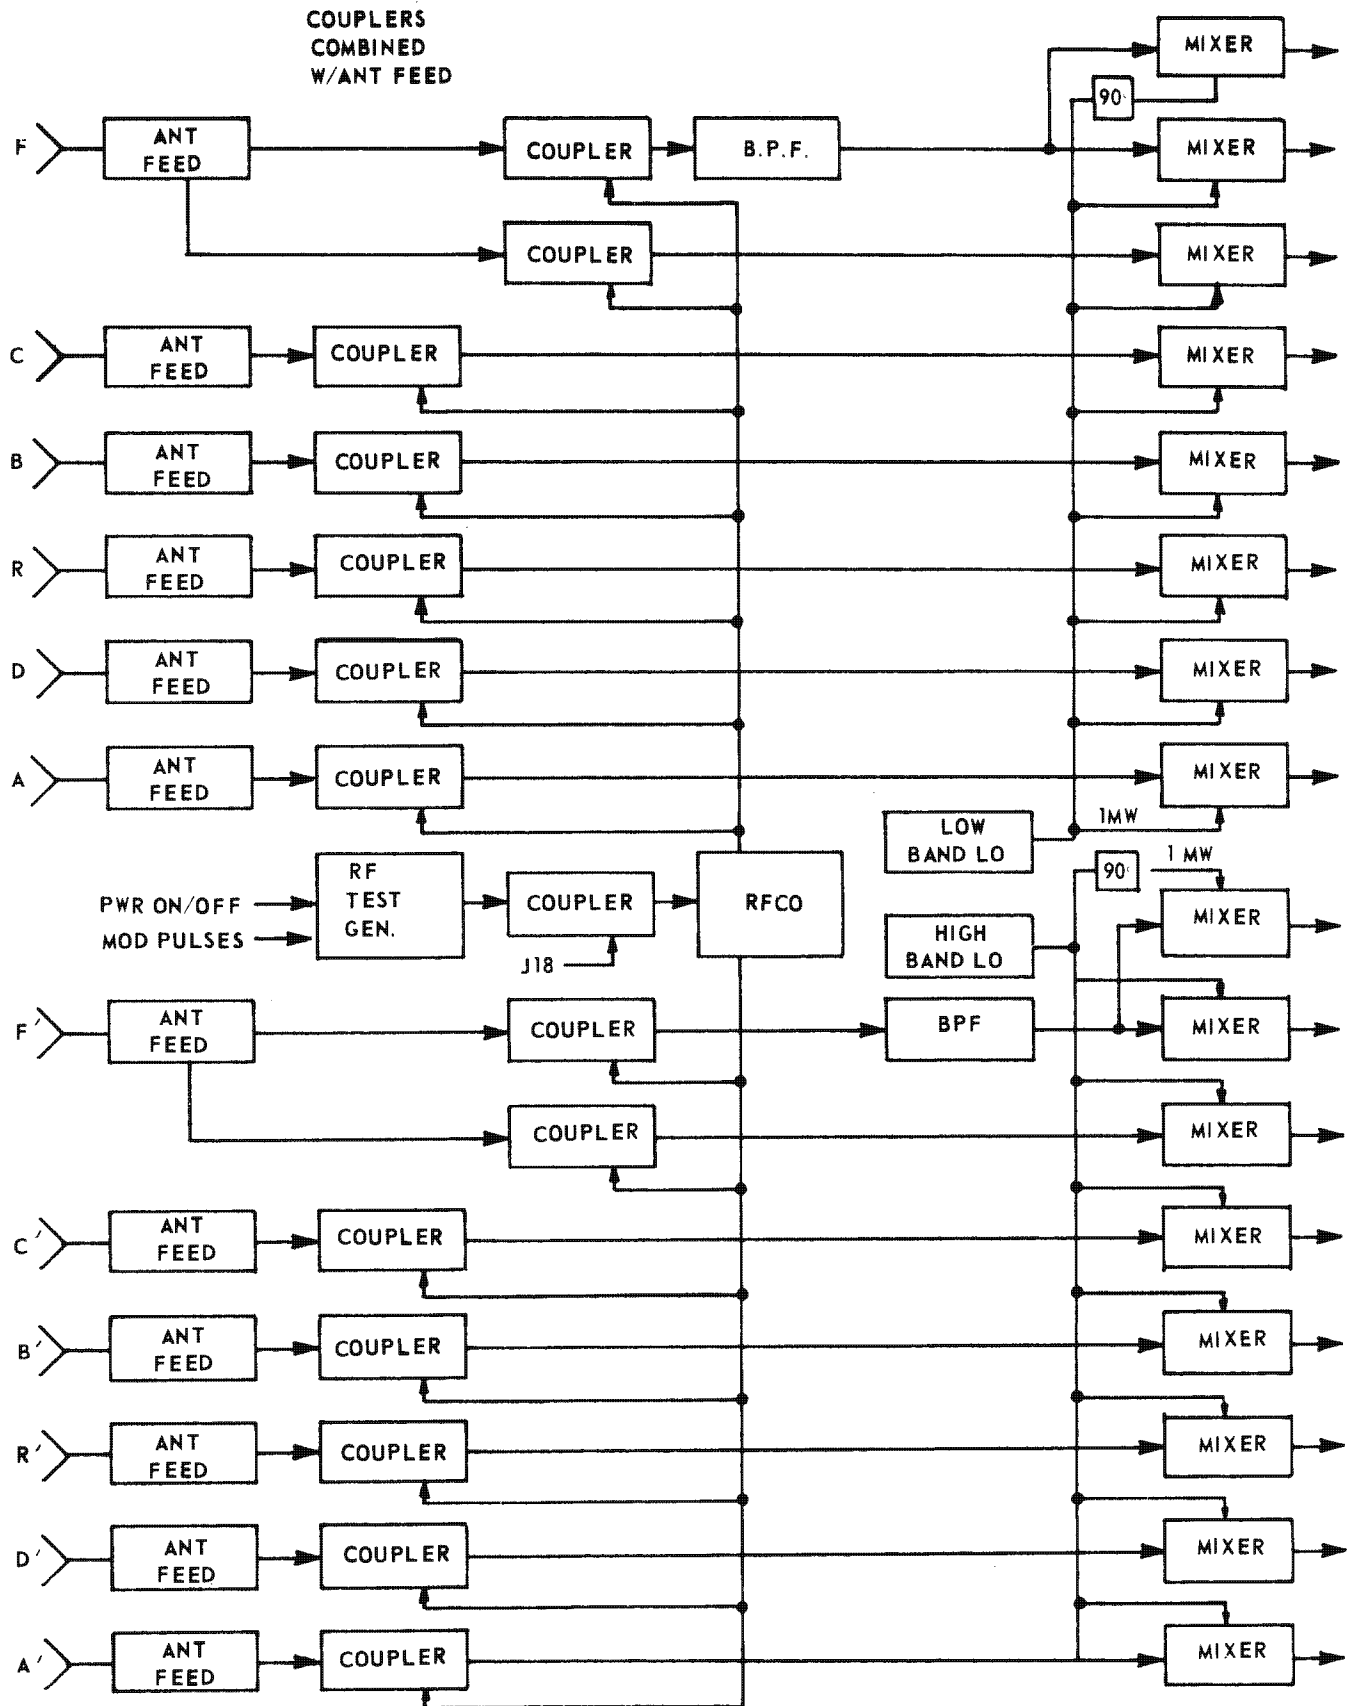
COUPLERS
COMBINED
W/ANT FEED

F
ANT FEED
COUPLER
B.P.F.
MIXER
90°
MIXER
COUPLER
MIXER

C
ANT FEED
COUPLER
MIXER

B
ANT FEED
COUPLER
MIXER

R
ANT FEED
COUPLER
MIXER

D
ANT FEED
COUPLER
MIXER

A
ANT FEED
COUPLER
MIXER

LOW BAND LO
1MW

PWR ON/OFF
MOD PULSES
RF TEST GEN.
COUPLER
J18
RFCO

90°
1 MW
MIXER
HIGH BAND LO

F'
ANT FEED
COUPLER
BPF
MIXER
COUPLER
MIXER

C'
ANT FEED
COUPLER
MIXER

B'
ANT FEED
COUPLER
MIXER

R'
ANT FEED
COUPLER
MIXER

D'
ANT FEED
COUPLER
MIXER

A'
ANT FEED
COUPLER
MIXER